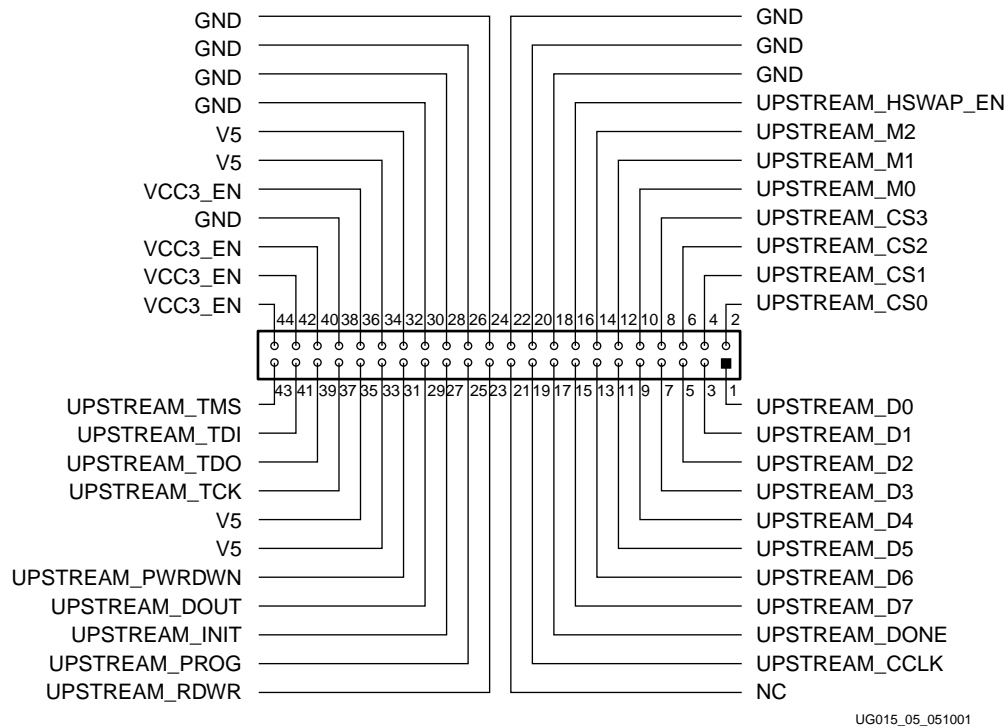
GND
GND
GND
GND
V5
V5
VCC3_EN
GND
VCC3_EN
VCC3_EN
VCC3_EN

GND
GND
GND
UPSTREAM_HSWAP_EN
UPSTREAM_M2
UPSTREAM_M1
UPSTREAM_M0
UPSTREAM_CS3
UPSTREAM_CS2
UPSTREAM_CS1
UPSTREAM_CS0

44 42 40 38 36 34 32 30 28 26 24 22 20 18 16 14 12 10 8 6 4 2

43 41 39 37 35 33 31 29 27 25 23 21 19 17 15 13 11 9 7 5 3 1

UPSTREAM_TMS
UPSTREAM_TDI
UPSTREAM_TDO
UPSTREAM_TCK
V5
V5
UPSTREAM_PWRDWN
UPSTREAM_DOUT
UPSTREAM_INIT
UPSTREAM_PROG
UPSTREAM_RDWR

UPSTREAM_D0
UPSTREAM_D1
UPSTREAM_D2
UPSTREAM_D3
UPSTREAM_D4
UPSTREAM_D5
UPSTREAM_D6
UPSTREAM_D7
UPSTREAM_DONE
UPSTREAM_CCLK
NC

UG015_05_051001